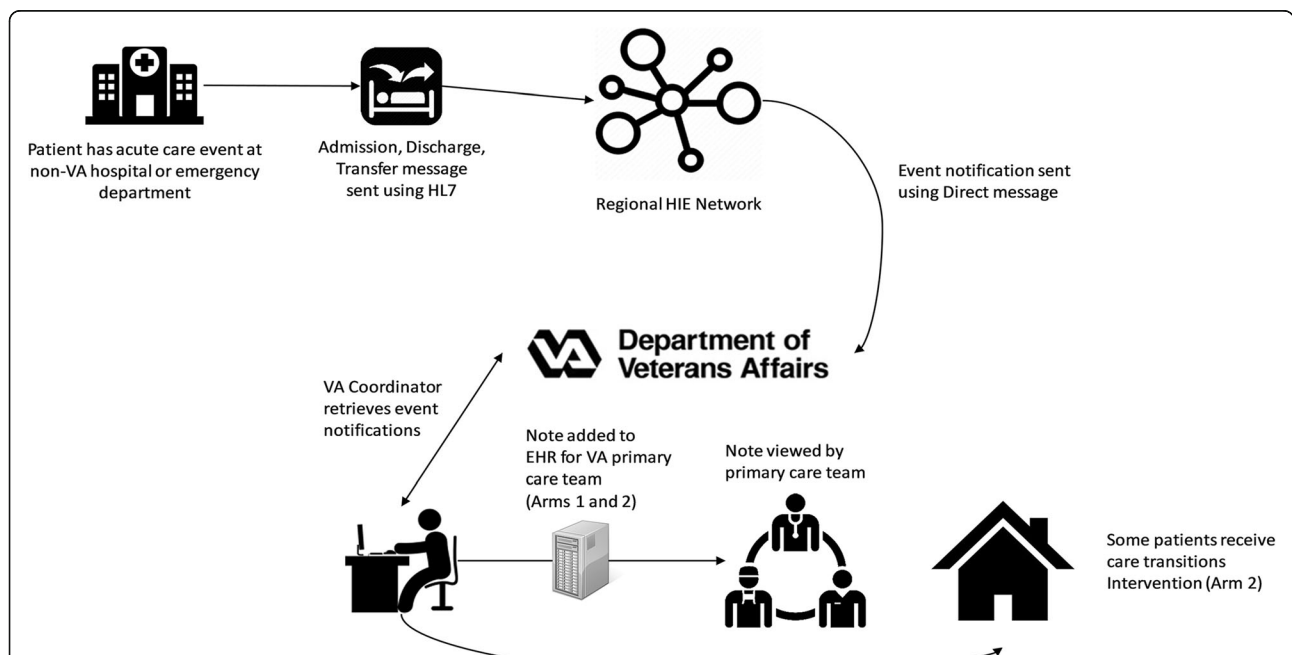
Patient has acute care event at non-VA hospital or emergency department

Admission, Discharge, Transfer message sent using HL7

Regional HIE Network

Event notification sent using Direct message

Department of Veterans Affairs

VA Coordinator retrieves event notifications

Note added to EHR for VA primary care team (Arms 1 and 2)

Note viewed by primary care team

Some patients receive care transitions Intervention (Arm 2)